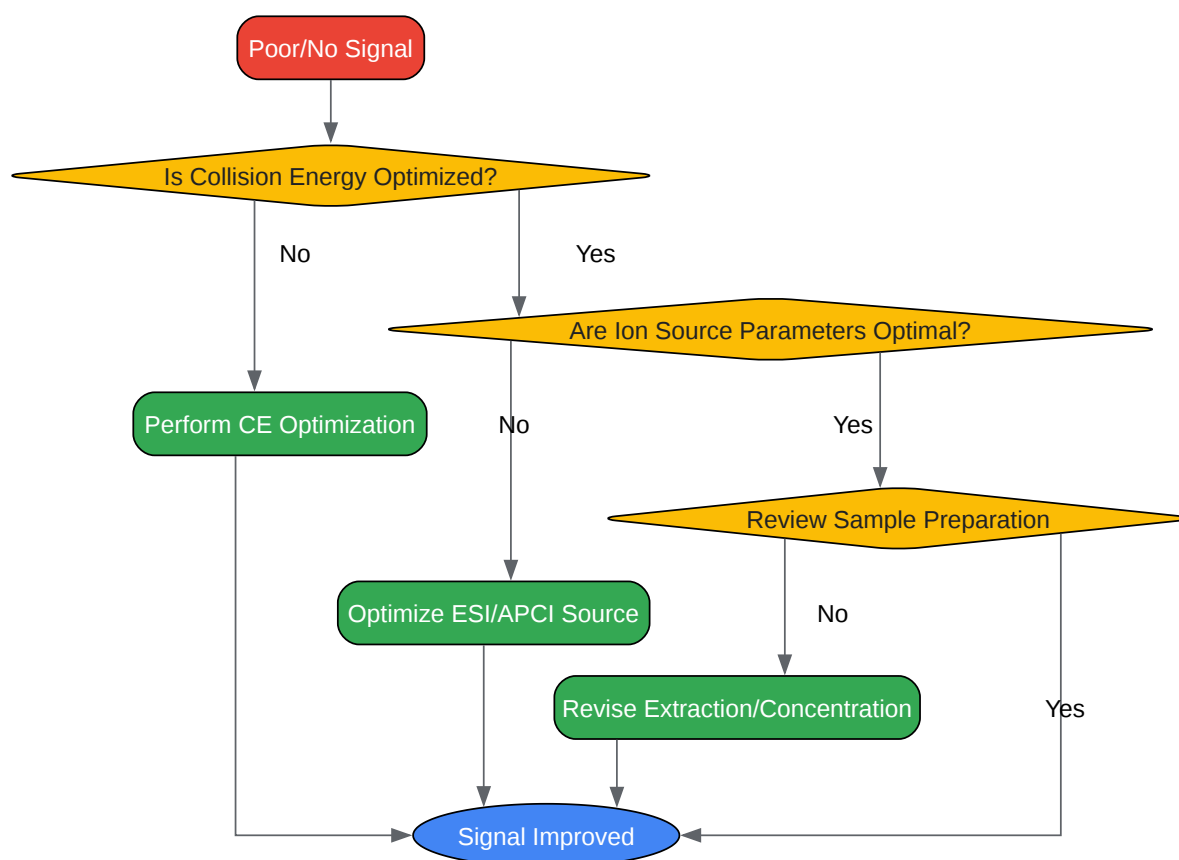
Poor/No Signal

Is Collision Energy Optimized?

No

Yes

Are Ion Source Parameters Optimal?

Perform CE Optimization

No

Yes

Review Sample Preparation

Optimize ESI/APCI Source

No

Revise Extraction/Concentration

Yes

Signal Improved